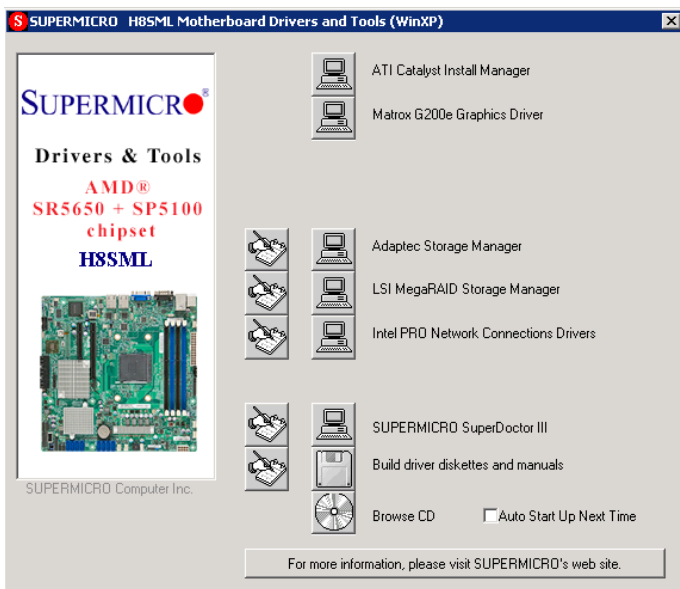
S SUPERMICRO H8SML Motherboard Drivers and Tools (WinXP)

SUPERMICRO

Drivers & Tools

AMD®
SR5650 + SP5100
chipset

H8SML

SUPERMICRO Computer Inc.

ATI Catalyst Install Manager

Matrox G200e Graphics Driver

Adaptec Storage Manager

LSI MegaRAID Storage Manager

Intel PRO Network Connections Drivers

SUPERMICRO SuperDoctor III

Build driver diskettes and manuals

Browse CD

Auto Start Up Next Time

For more information, please visit SUPERMICRO's web site.